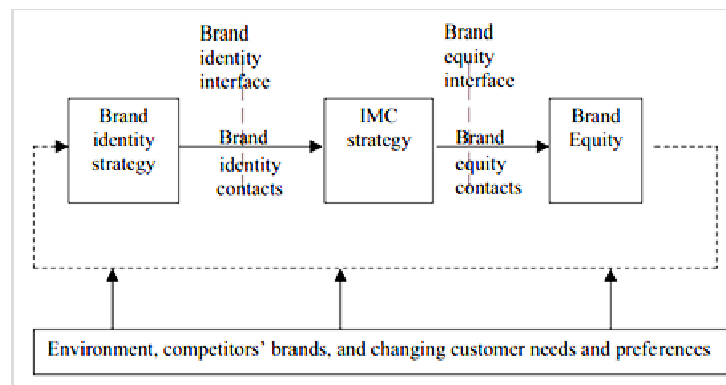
Brand identity interface

Brand equity interface

Brand identity strategy

Brand identity contacts

IMC strategy

Brand equity contacts

Brand Equity

Environment, competitors' brands, and changing customer needs and preferences